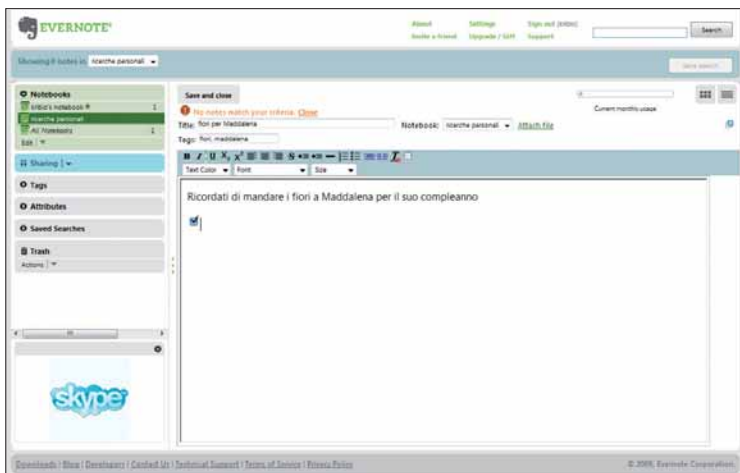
EVERNOTE

About
Invite a friend
Settings
Upgrade / Gift
Sign out (ebbio)
Support
Search

Showing 0 notes in Ricerche personali

Save search

Notebooks
ebbio's notebook 1
ricerche personali
All Notebooks 1
Edit

Sharing

Tags

Attributes

Saved Searches

Trash
Actions

skype

Save and close

No notes match your criteria. Close

Current monthly usage

Title: fiori per Maddalena
Notebook: ricerche personali
Attach file
Tags: fiori, maddalena

Text Color
Font
Size

Ricordati di mandare i fiori a Maddalena per il suo compleanno

Downloads | Blog | Developers | Contact Us | Technical Support | Terms of Service | Privacy Policy

© 2009, Evernote Corporation